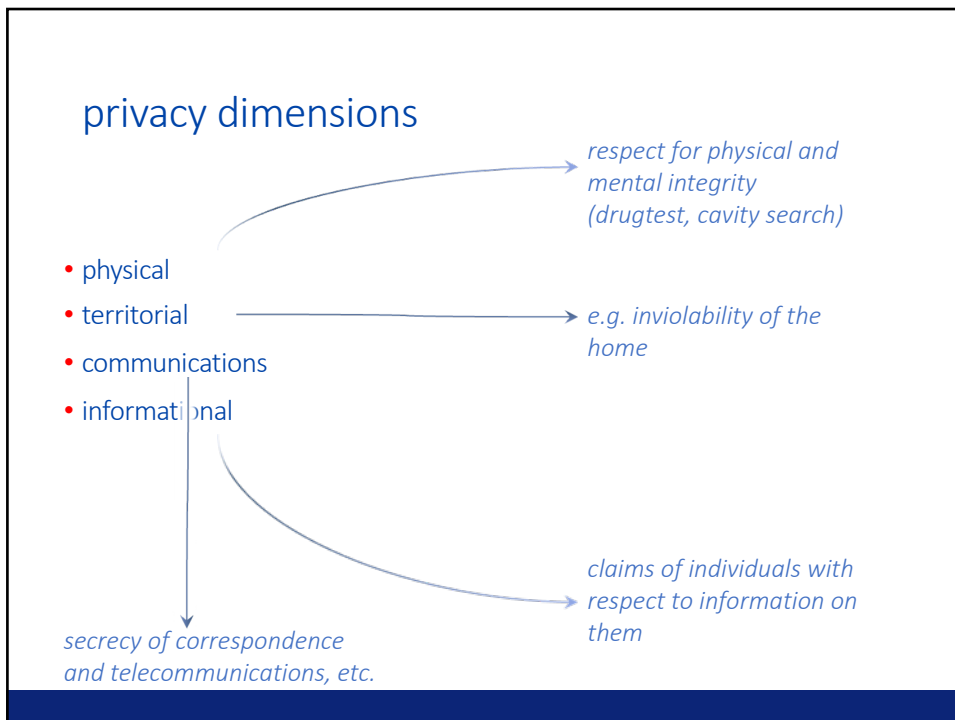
privacy dimensions

• physical
• territorial
• communications
• informational

respect for physical and mental integrity (drugtest, cavity search)

e.g. inviolability of the home

claims of individuals with respect to information on them

secrecy of correspondence and telecommunications, etc.